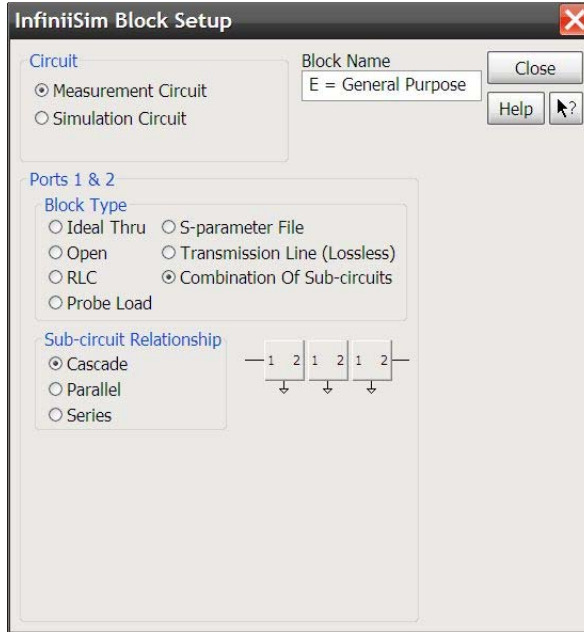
InfiniiSim Block Setup

Circuit
Measurement Circuit
Simulation Circuit

Block Name
E = General Purpose

Close
Help

Ports 1 & 2
Block Type
Ideal Thru
S-parameter File
Open
Transmission Line (Lossless)
RLC
Combination Of Sub-circuits
Probe Load

Sub-circuit Relationship
Cascade
Parallel
Series

1 2 1 2 1 2